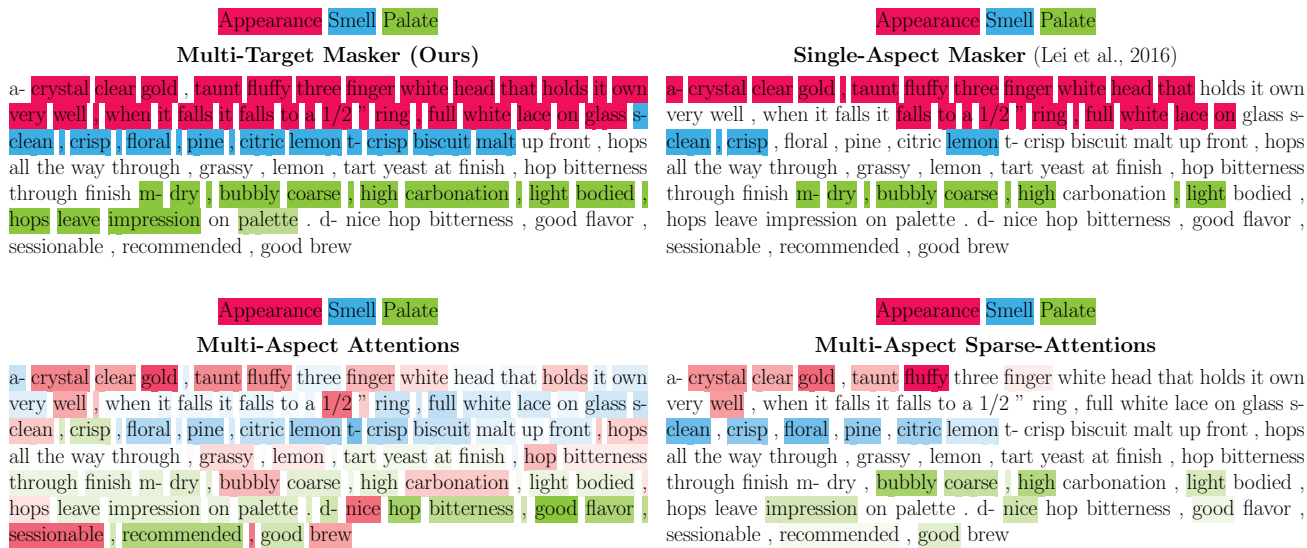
Appearance Smell Palate

**Multi-Target Masker (Ours)**

a- crystal clear gold , taunt fluffy three finger white head that holds it own very well , when it falls it falls to a 1/2 " ring , full white lace on glass s- clean , crisp , floral , pine , citric lemon t- crisp biscuit malt up front , hops all the way through , grassy , lemon , tart yeast at finish , hop bitterness through finish m- dry , bubbly coarse , high carbonation , light bodied , hops leave impression on palette . d- nice hop bitterness , good flavor , sessionable , recommended , good brew

Appearance Smell Palate

**Single-Aspect Masker** (Lei et al., 2016)

a- crystal clear gold , taunt fluffy three finger white head that holds it own very well , when it falls it falls to a 1/2 " ring , full white lace on glass s- clean , crisp , floral , pine , citric lemon t- crisp biscuit malt up front , hops all the way through , grassy , lemon , tart yeast at finish , hop bitterness through finish m- dry , bubbly coarse , high carbonation , light bodied , hops leave impression on palette . d- nice hop bitterness , good flavor , sessionable , recommended , good brew

Appearance Smell Palate

**Multi-Aspect Attentions**

a- crystal clear gold , taunt fluffy three finger white head that holds it own very well , when it falls it falls to a 1/2 " ring , full white lace on glass s- clean , crisp , floral , pine , citric lemon t- crisp biscuit malt up front , hops all the way through , grassy , lemon , tart yeast at finish , hop bitterness through finish m- dry , bubbly coarse , high carbonation , light bodied , hops leave impression on palette . d- nice hop bitterness , good flavor , sessionable , recommended , good brew

Appearance Smell Palate

**Multi-Aspect Sparse-Attentions**

a- crystal clear gold , taunt fluffy three finger white head that holds it own very well , when it falls it falls to a 1/2 " ring , full white lace on glass s- clean , crisp , floral , pine , citric lemon t- crisp biscuit malt up front , hops all the way through , grassy , lemon , tart yeast at finish , hop bitterness through finish m- dry , bubbly coarse , high carbonation , light bodied , hops leave impression on palette . d- nice hop bitterness , good flavor , sessionable , recommended , good brew